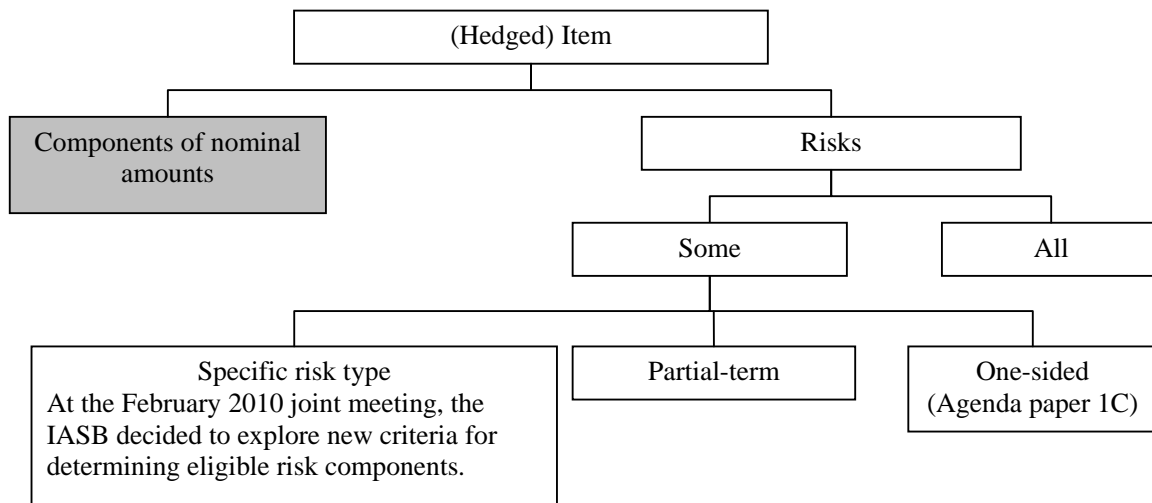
(Hedged) Item

Components of nominal amounts

Risks

Some

All

Specific risk type
At the February 2010 joint meeting, the IASB decided to explore new criteria for determining eligible risk components.

Partial-term

One-sided
(Agenda paper 1C)